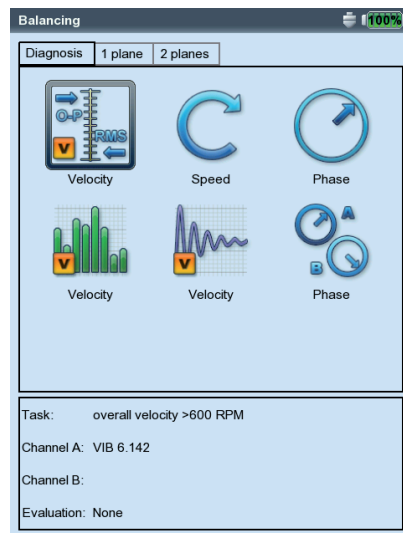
Balancing
100%

Diagnosis | 1 plane | 2 planes

O-P
RMS
V
Velocity

Speed

Phase

V
Velocity

V
Velocity

A
B
Phase

Task: overall velocity >600 RPM

Channel A: VIB 6.142

Channel B:

Evaluation: None